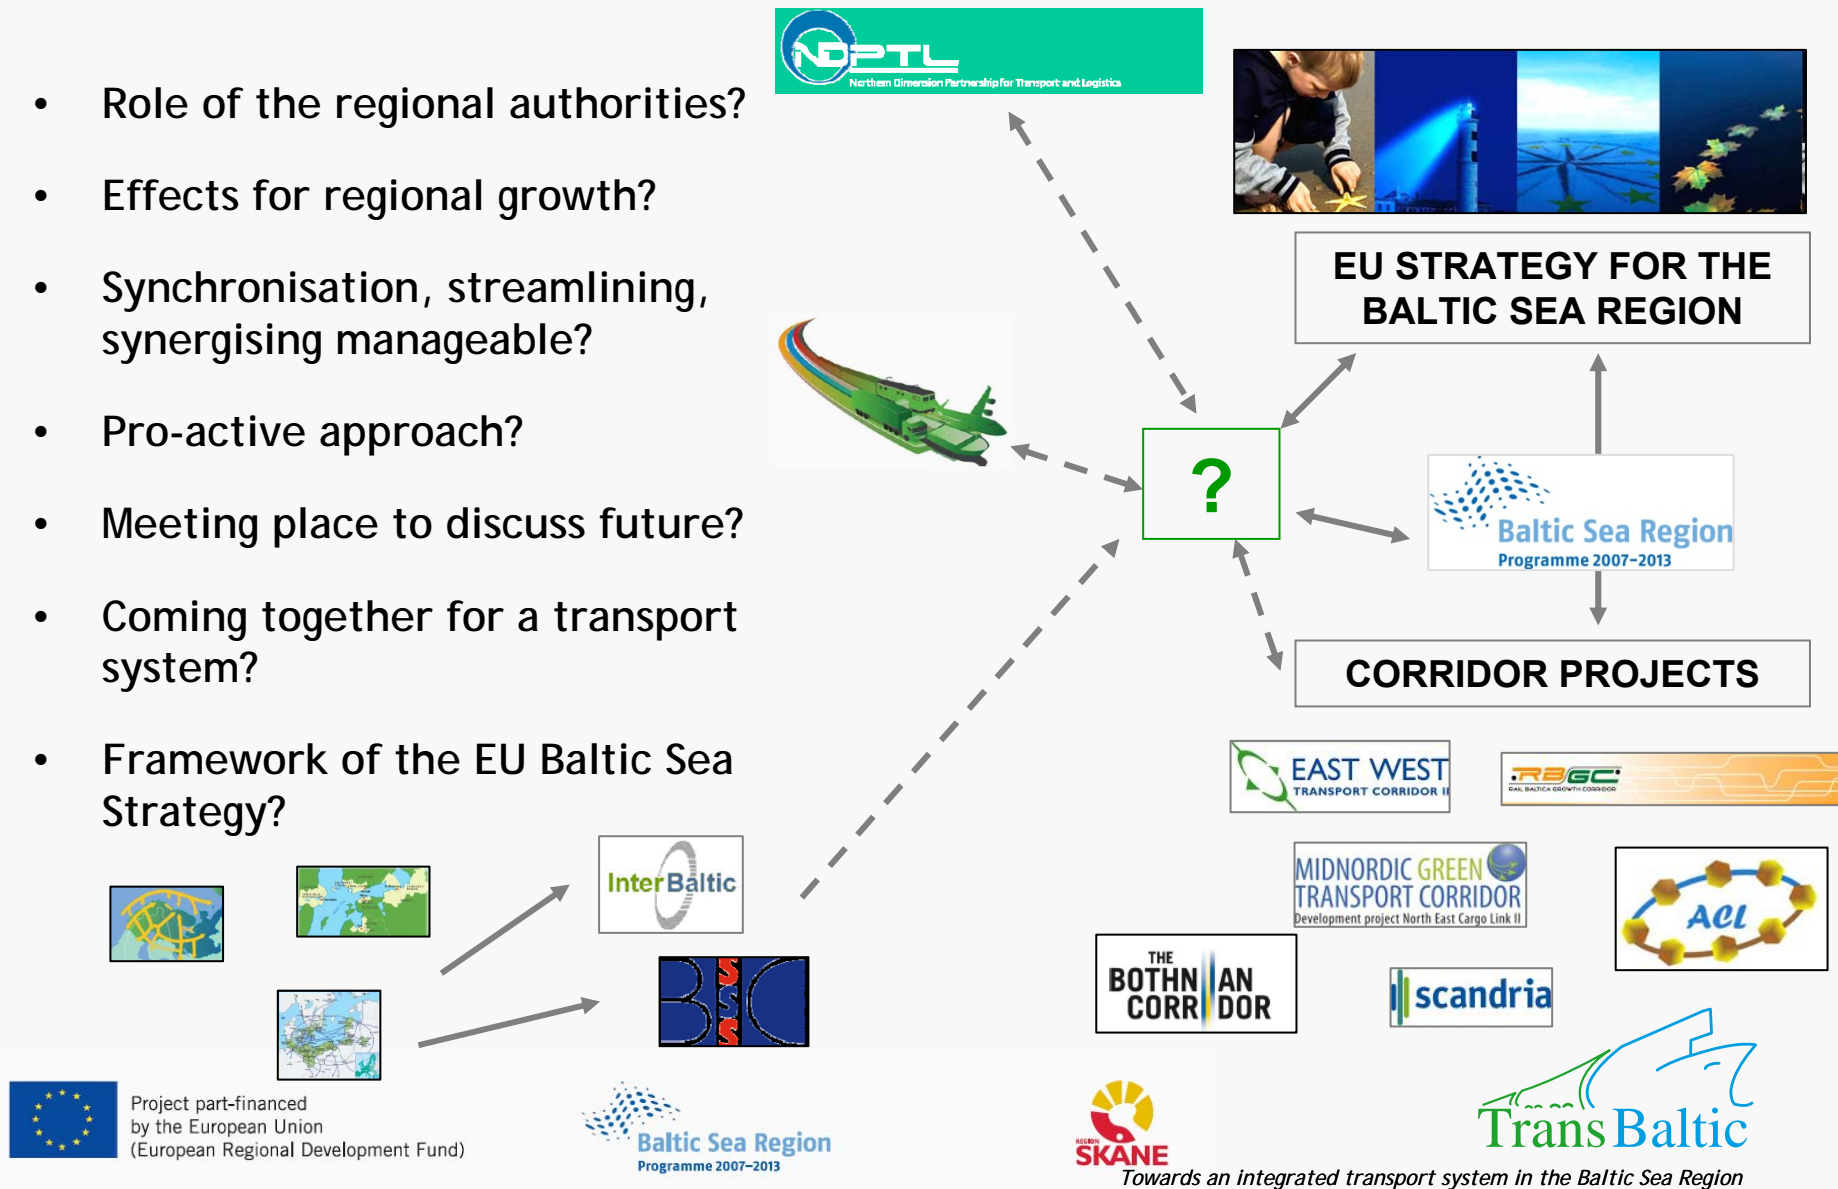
- Role of the regional authorities?
- Effects for regional growth?
- Synchronisation, streamlining, synergising manageable?
- Pro-active approach?
- Meeting place to discuss future?
- Coming together for a transport system?
- Framework of the EU Baltic Sea Strategy?

NDPTL
Northern Dimension Partnership for Transport and Logistics

EU STRATEGY FOR THE BALTIC SEA REGION

?

Baltic Sea Region
Programme 2007–2013

CORRIDOR PROJECTS

EAST WEST
TRANSPORT CORRIDOR II

RBGC
RAIL BALTICA GROWTH CORRIDOR

MIDNORDIC GREEN TRANSPORT CORRIDOR
Development project North East Cargo Link II

ACL

THE BOTHNIAN CORRIDOR

scandria

InterBaltic

BSSSC

Project part-financed by the European Union (European Regional Development Fund)

Baltic Sea Region
Programme 2007–2013

REGION SKÅNE

TransBaltic

Towards an integrated transport system in the Baltic Sea Region